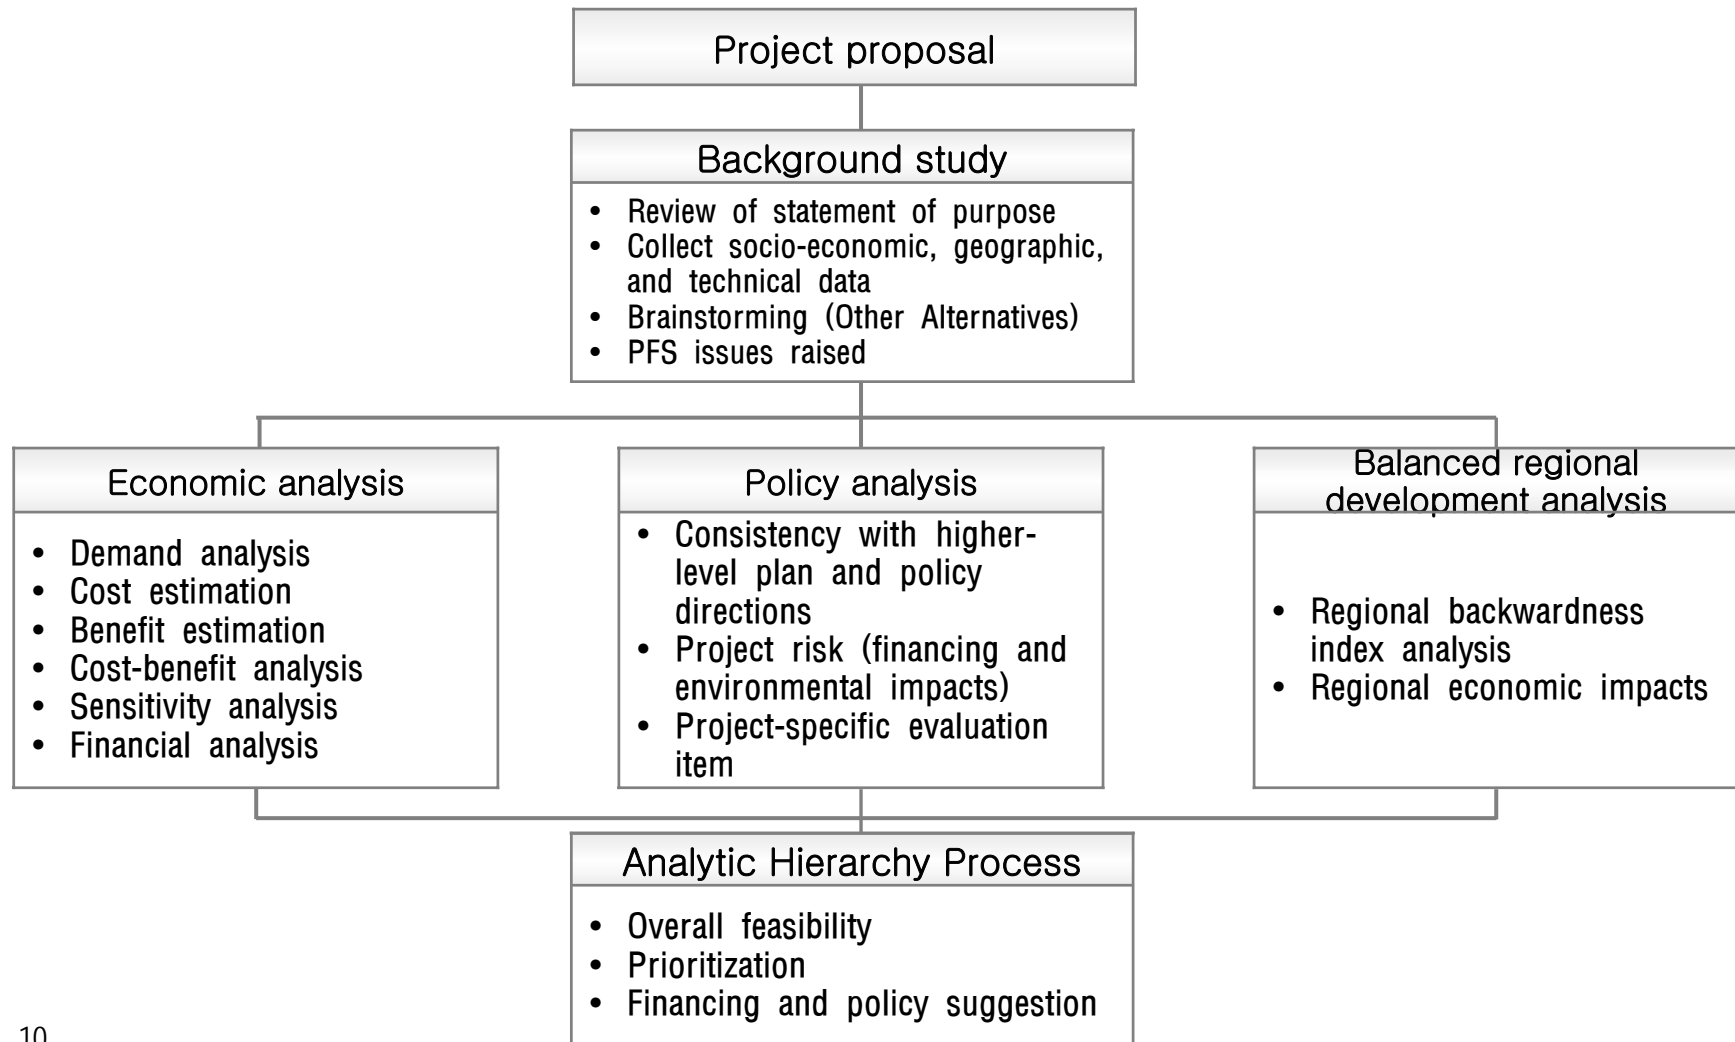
Project proposal

Background study

- Review of statement of purpose
- Collect socio-economic, geographic, and technical data
- Brainstorming (Other Alternatives)
- PFS issues raised

Economic analysis

- Demand analysis
- Cost estimation
- Benefit estimation
- Cost-benefit analysis
- Sensitivity analysis
- Financial analysis

Policy analysis

- Consistency with higher-level plan and policy directions
- Project risk (financing and environmental impacts)
- Project-specific evaluation item

Balanced regional development analysis

- Regional backwardness index analysis
- Regional economic impacts

Analytic Hierarchy Process

- Overall feasibility
- Prioritization
- Financing and policy suggestion

10